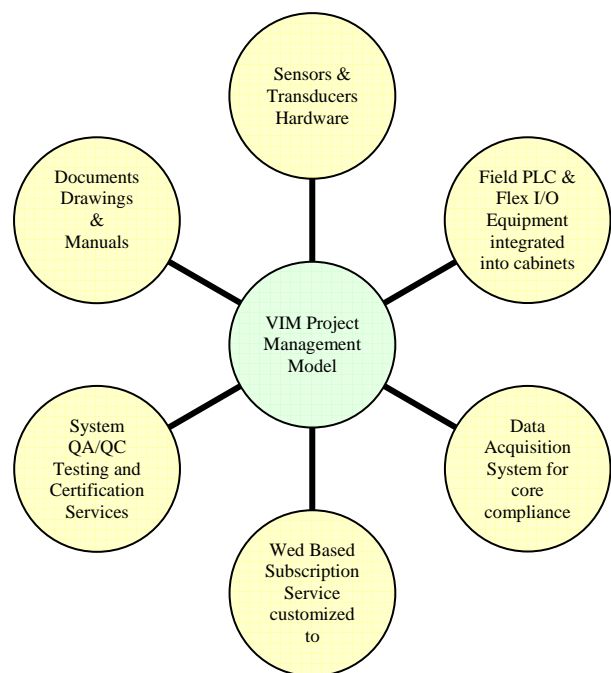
Sensors & Transducers Hardware

Field PLC & Flex I/O Equipment integrated into cabinets

Documents Drawings & Manuals

VIM Project Management Model

System QA/QC Testing and Certification Services

Data Acquisition System for core compliance

Wed Based Subscription Service customized to